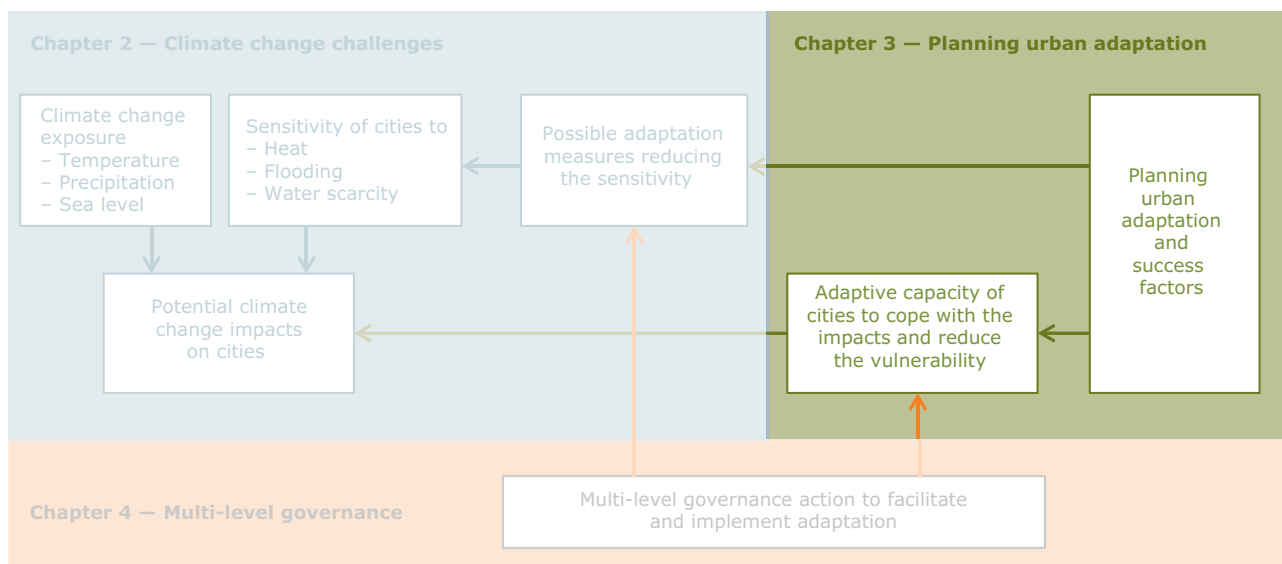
Chapter 2 — Climate change challenges

Chapter 3 — Planning urban adaptation

Climate change exposure
– Temperature
– Precipitation
– Sea level

Sensitivity of cities to
– Heat
– Flooding
– Water scarcity

Possible adaptation measures reducing the sensitivity

Planning urban adaptation and success factors

Potential climate change impacts on cities

Adaptive capacity of cities to cope with the impacts and reduce the vulnerability

Chapter 4 — Multi-level governance

Multi-level governance action to facilitate and implement adaptation